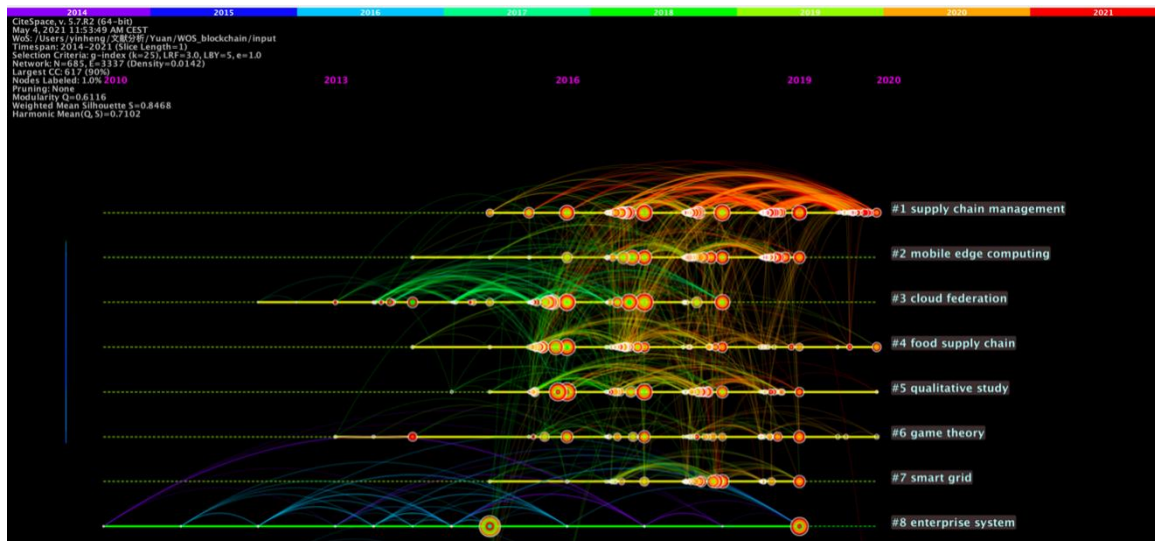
2014 2015 2016 2017 2018 2019 2020 2021

CiteSpace, v. 5.7.R2 (64-bit)
May 4, 2021 11:53:49 AM CEST
WoS: /Users/yinheng/文献分析/Yuan/WOS_blockchain/input
Timespan: 2014-2021 (Slice Length=1)
Selection Criteria: g-index (k=25), LRF=3.0, LBY=5, e=1.0
Network: N=685, E=3337 (Density=0.0142)
Largest CC: 617 (90%)
Nodes Labeled: 1.0%
Pruning: None
Modularity Q=0.6116
Weighted Mean Silhouette S=0.8468
Harmonic Mean(Q, S)=0.7102

2010 2013 2016 2019 2020

#1 supply chain management
#2 mobile edge computing
#3 cloud federation
#4 food supply chain
#5 qualitative study
#6 game theory
#7 smart grid
#8 enterprise system